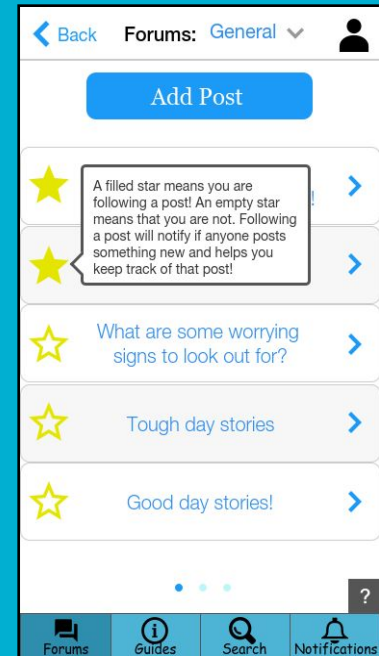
Back Forums: General

Add Post

A filled star means you are following a post! An empty star means that you are not. Following a post will notify if anyone posts something new and helps you keep track of that post!

What are some worrying signs to look out for?

Tough day stories

Good day stories!

?

Forums Guides Search Notifications